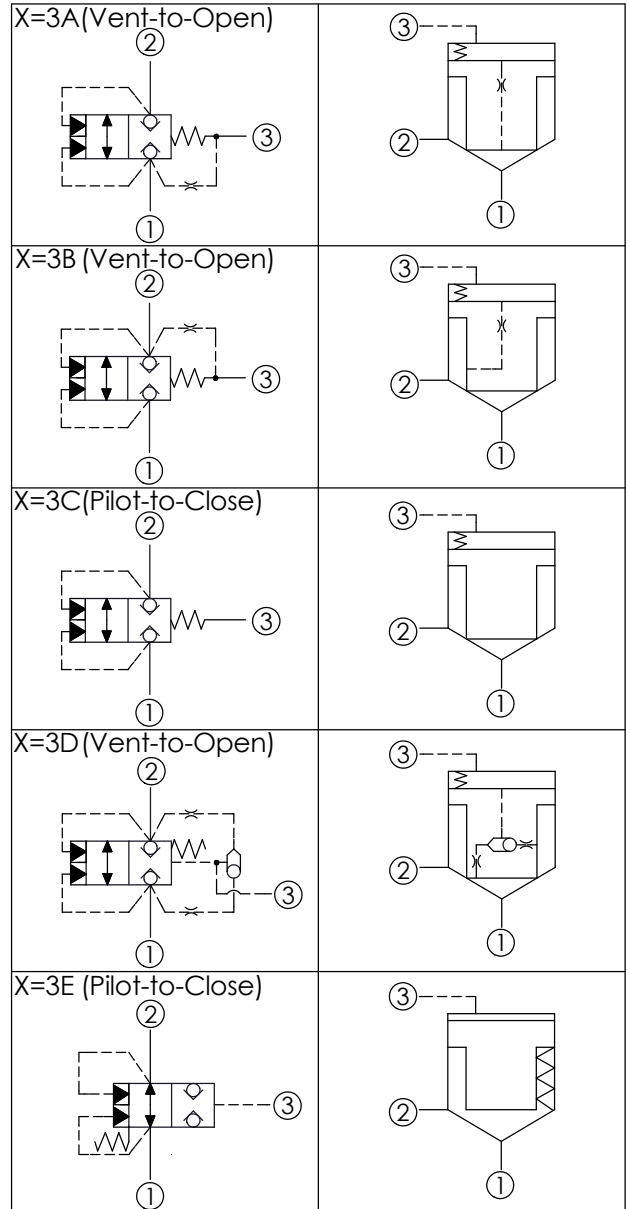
| X=3A(Vent-to-Open) ② ③ ① | ③ ② ① |
|---|---|
| X=3B (Vent-to-Open) ② ③ ① | ③ ② ① |
| X=3C(Pilot-to-Close) ② ③ ① | ③ ② ① |
| X=3D (Vent-to-Open) ② ③ ① | ③ ② ① |
| X=3E (Pilot-to-Close) ② ③ ① | ③ ② ① |